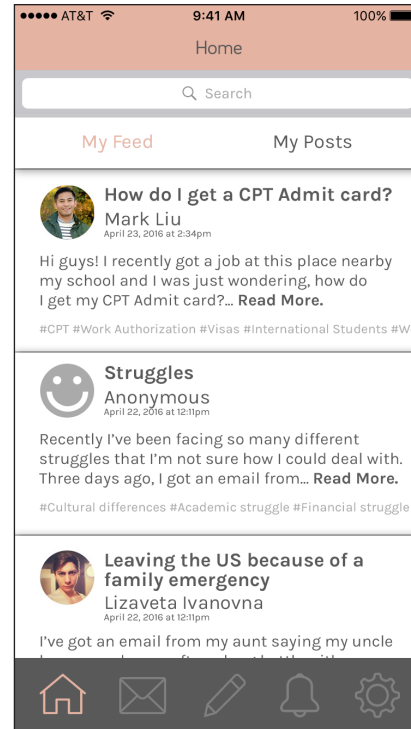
●●●●● AT&T 9:41 AM 100%

Home

Search

My Feed

My Posts

How do I get a CPT Admit card?

Mark Liu

April 23, 2016 at 2:34pm

Hi guys! I recently got a job at this place nearby my school and I was just wondering, how do I get my CPT Admit card?... Read More.

#CPT #Work Authorization #Visas #International Students #W

Struggles

Anonymous

April 22, 2016 at 12:11pm

Recently I've been facing so many different struggles that I'm not sure how I could deal with. Three days ago, I got an email from... Read More.

#Cultural differences #Academic struggle #Financial struggle

Leaving the US because of a family emergency

Lizaveta Ivanovna

April 22, 2016 at 12:11pm

I've got an email from my aunt saying my uncle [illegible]